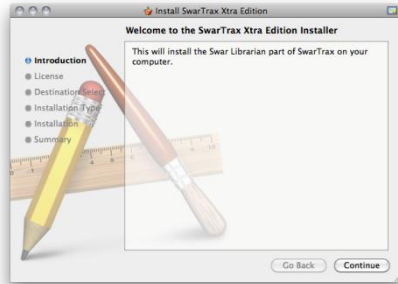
Install SwarTrax Xtra Edition

Welcome to the SwarTrax Xtra Edition Installer

Introduction
License
Destination Select
Installation Type
Installation
Summary

This will install the Swar Librarian part of SwarTrax on your computer.

Go Back
Continue